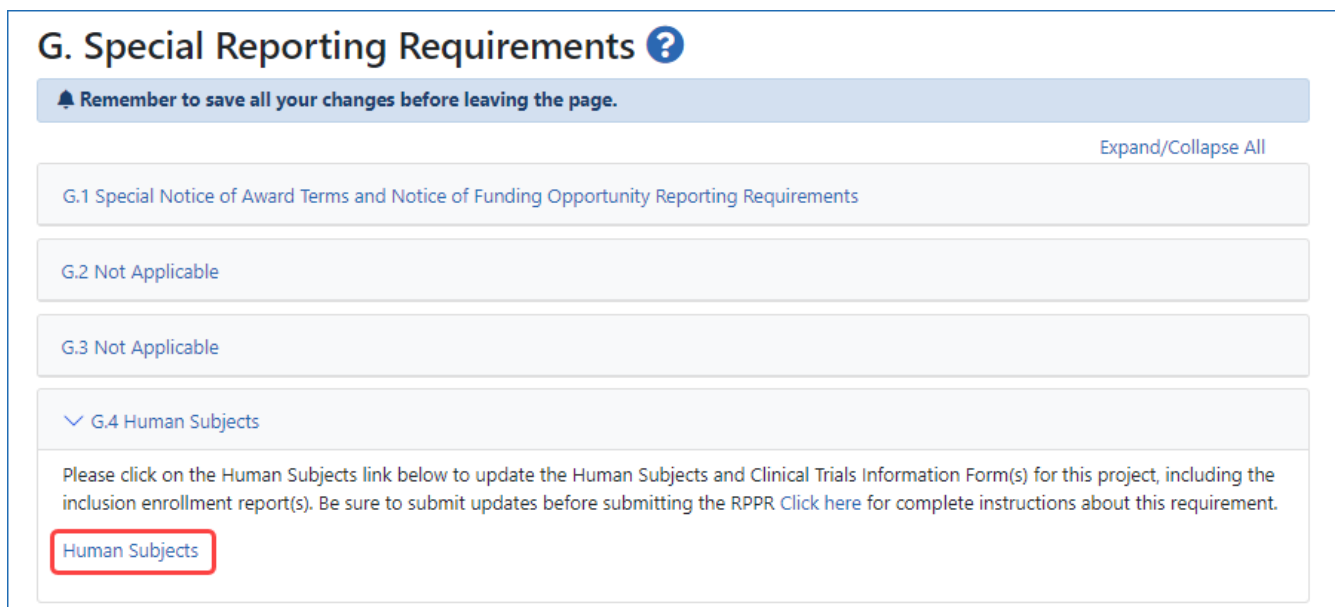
G. Special Reporting Requirements ?

Remember to save all your changes before leaving the page.

Expand/Collapse All

G.1 Special Notice of Award Terms and Notice of Funding Opportunity Reporting Requirements

G.2 Not Applicable

G.3 Not Applicable

G.4 Human Subjects

Please click on the Human Subjects link below to update the Human Subjects and Clinical Trials Information Form(s) for this project, including the inclusion enrollment report(s). Be sure to submit updates before submitting the RPPR Click here for complete instructions about this requirement.

Human Subjects